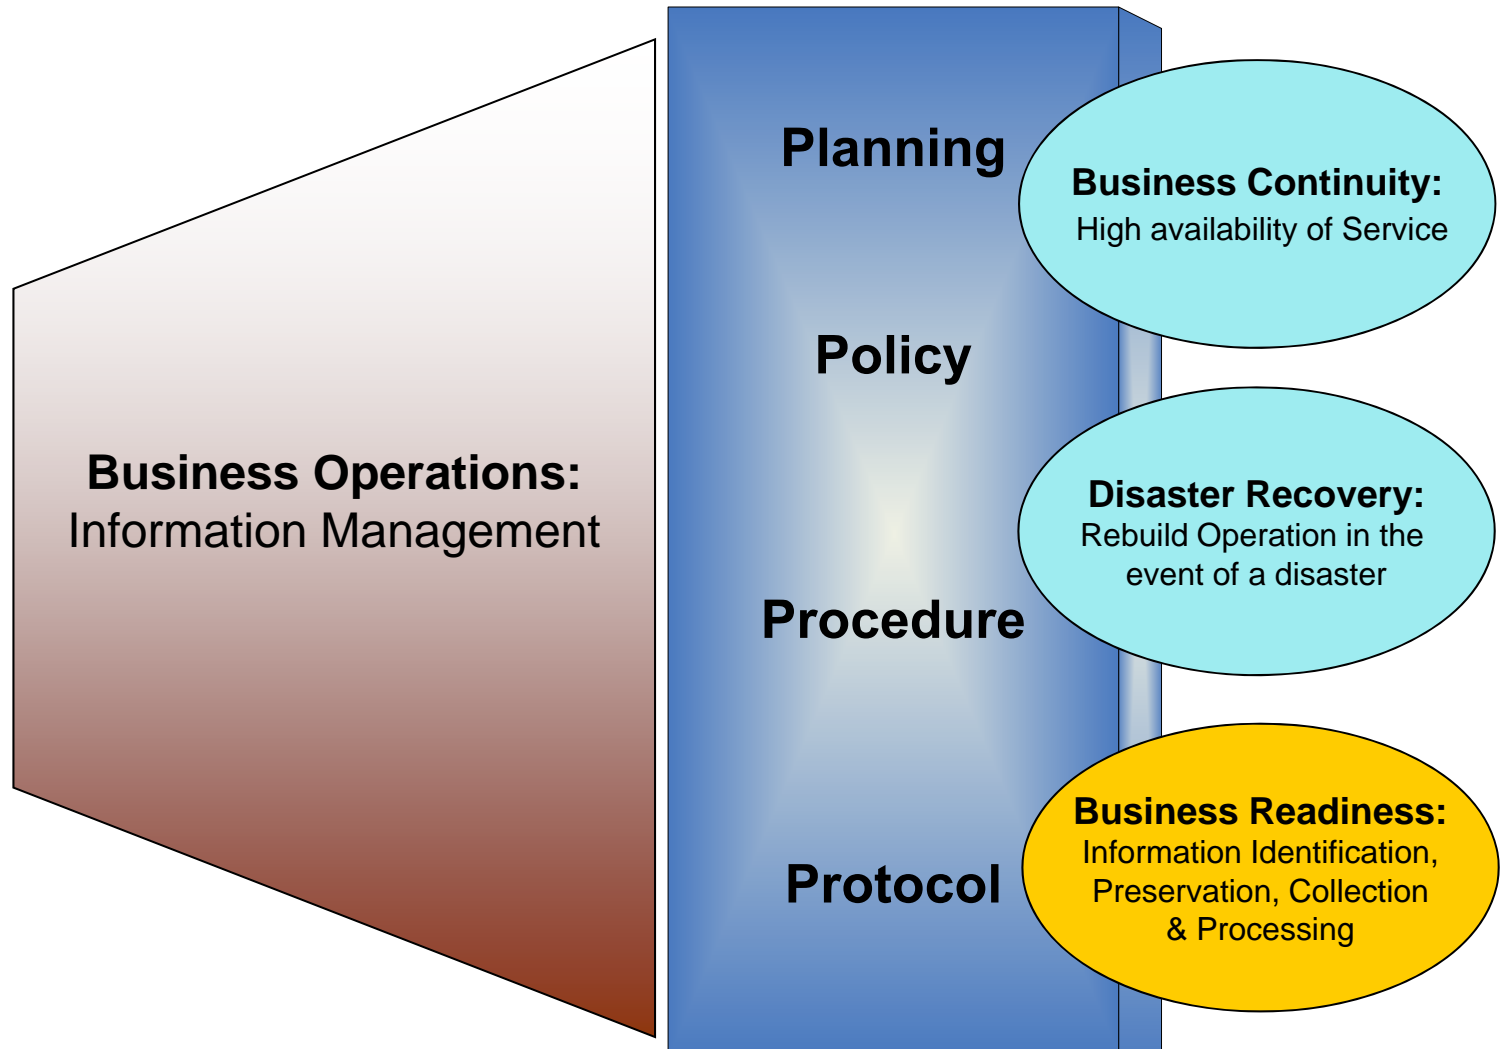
Business Operations:
Information Management

Planning

Policy

Procedure

Protocol

Business Continuity:
High availability of Service

Disaster Recovery:
Rebuild Operation in the event of a disaster

Business Readiness:
Information Identification, Preservation, Collection & Processing